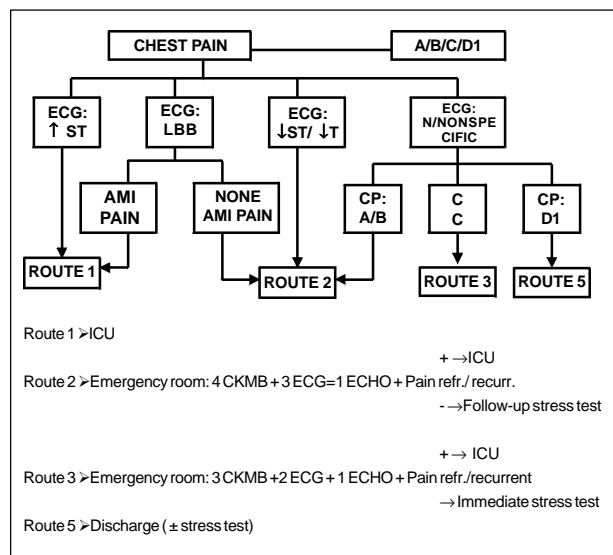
CHEST PAIN

A/B/C/D1

ECG: ↑ ST

ECG: LBB

ECG: ↓ST/ ↓T

ECG: N/NONSPECIFIC

AMI PAIN

NONE AMI PAIN

CP: A/B

C C

CP: D1

ROUTE 1

ROUTE 2

ROUTE 3

ROUTE 5

Route 1 ➢ICU

+ →ICU

Route 2 ➢Emergency room: 4 CKMB + 3 ECG=1 ECHO + Pain refr./ recurr.

- →Follow-up stress test

+ → ICU

Route 3 ➢Emergency room: 3 CKMB +2 ECG + 1 ECHO + Pain refr./recurrent

→ Immediate stress test

Route 5 ➢Discharge ( ± stress test)